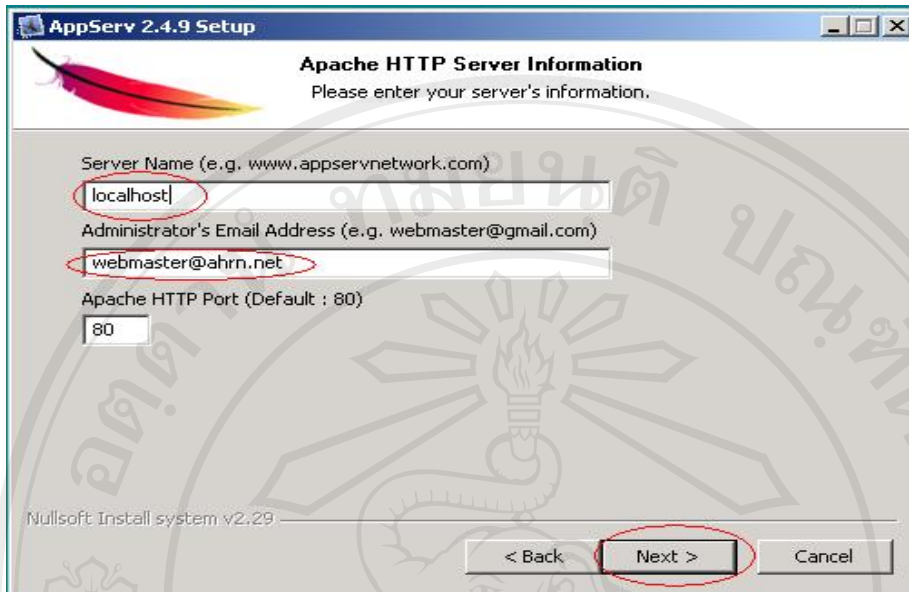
AppServ 2.4.9 Setup

Apache HTTP Server Information
Please enter your server's information.

Server Name (e.g. www.appservnetwork.com)
localhost
Administrator's Email Address (e.g. webmaster@gmail.com)
webmaster@ahrn.net
Apache HTTP Port (Default : 80)
80

Nullsoft Install system v2.29

< Back
Next >
Cancel